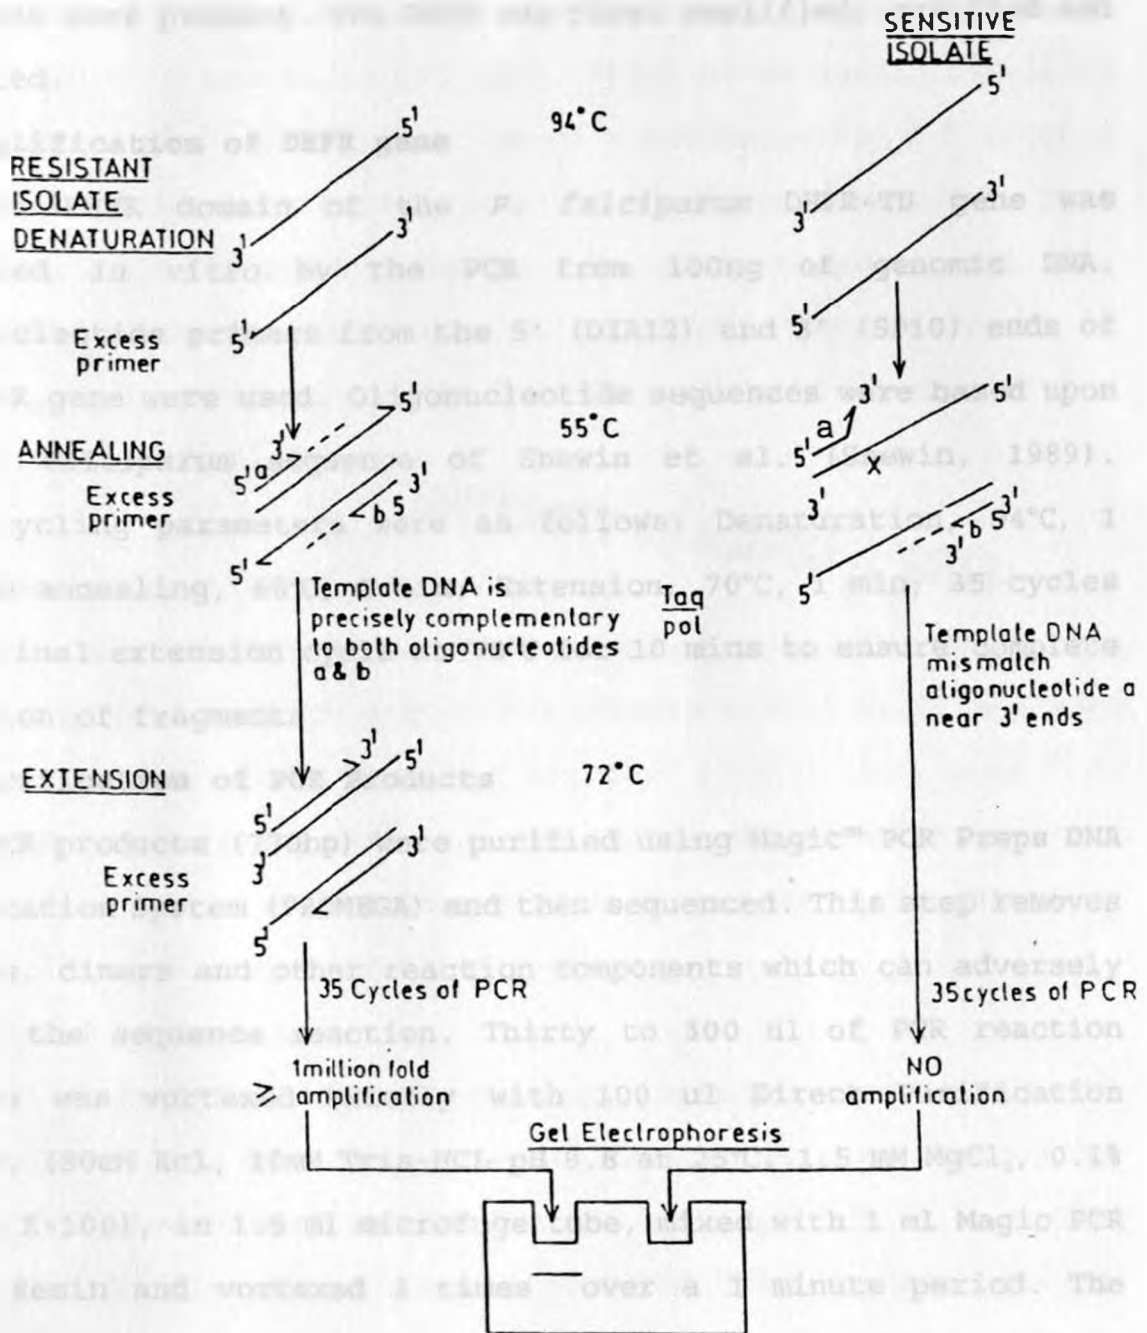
SENSITIVE ISOLATE

$5^1$

94°C

RESISTANT ISOLATE DENATURATION

$5^1$

$3^1$

$3^1$

$3^1$

Excess primer

$5^1$

$5^1$

ANNEALING

$3^1$

$5^1$

55°C

$3^1$

$5^1$

a

$5^1$ a

x

Excess primer

$3^1$

$5$

b

$3^1$

$5^1$

$3^1$

$3^1$ b

$5^1$

$5^1$

Template DNA is precisely complementary to both oligonucleotides a & b

Taq pol

Template DNA mismatch oligonucleotide a near $3^1$ ends

EXTENSION

72°C

$3^1$

$5^1$

$5^1$

$3^1$

Excess primer

$5^1$

35 Cycles of PCR

35cycles of PCR

1million fold amplification

NO amplification

Gel Electrophoresis